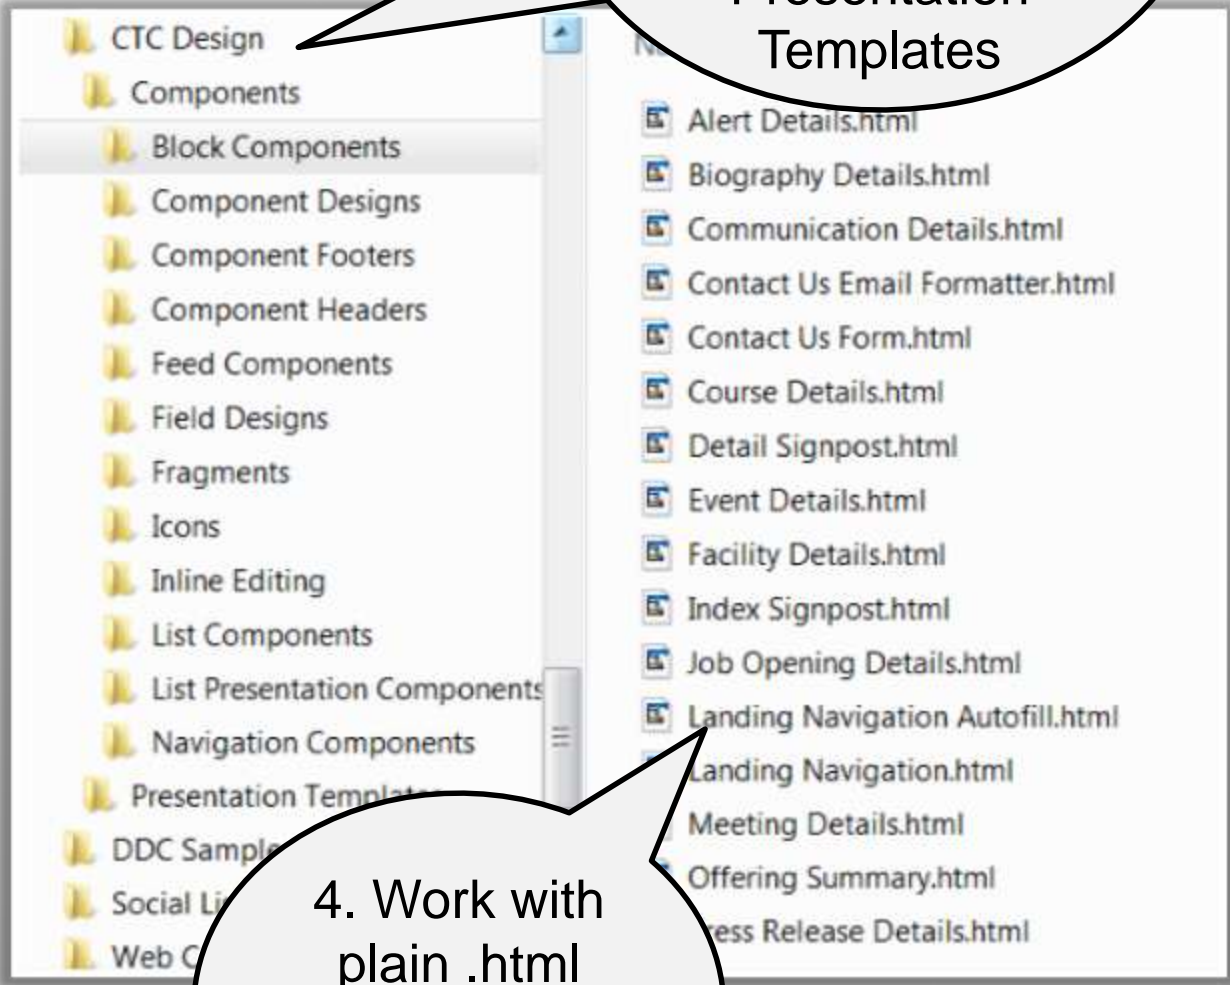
CTC Design
Components
Block Components
Component Designs
Component Footers
Component Headers
Feed Components
Field Designs
Fragments
Icons
Inline Editing
List Components
List Presentation Components
Navigation Components
Presentation Templ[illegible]
DDC Sampl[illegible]
Social Li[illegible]
Web C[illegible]

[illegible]Presentation Templates

N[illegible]
Alert Details.html
Biography Details.html
Communication Details.html
Contact Us Email Formatter.html
Contact Us Form.html
Course Details.html
Detail Signpost.html
Event Details.html
Facility Details.html
Index Signpost.html
Job Opening Details.html
Landing Navigation Autofill.html
Landing Navigation.html
Meeting Details.html
Offering Summary.html
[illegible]ess Release Details.html

4. Work with plain .html